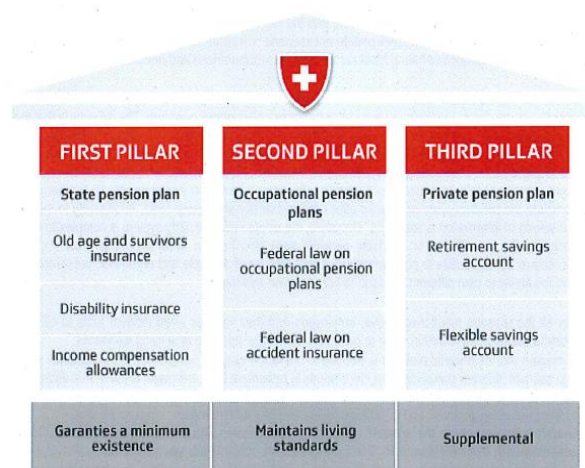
| FIRST PILLAR | SECOND PILLAR | THIRD PILLAR |
|---|---|---|
| State pension plan | Occupational pension plans | Private pension plan |
| Old age and survivors insurance | Federal law on occupational pension plans | Retirement savings account |
| Disability insurance | | |
| Income compensation allowances | Federal law on accident insurance | Flexible savings account |
| Garanties a minimum existence | Maintains living standards | Supplemental |